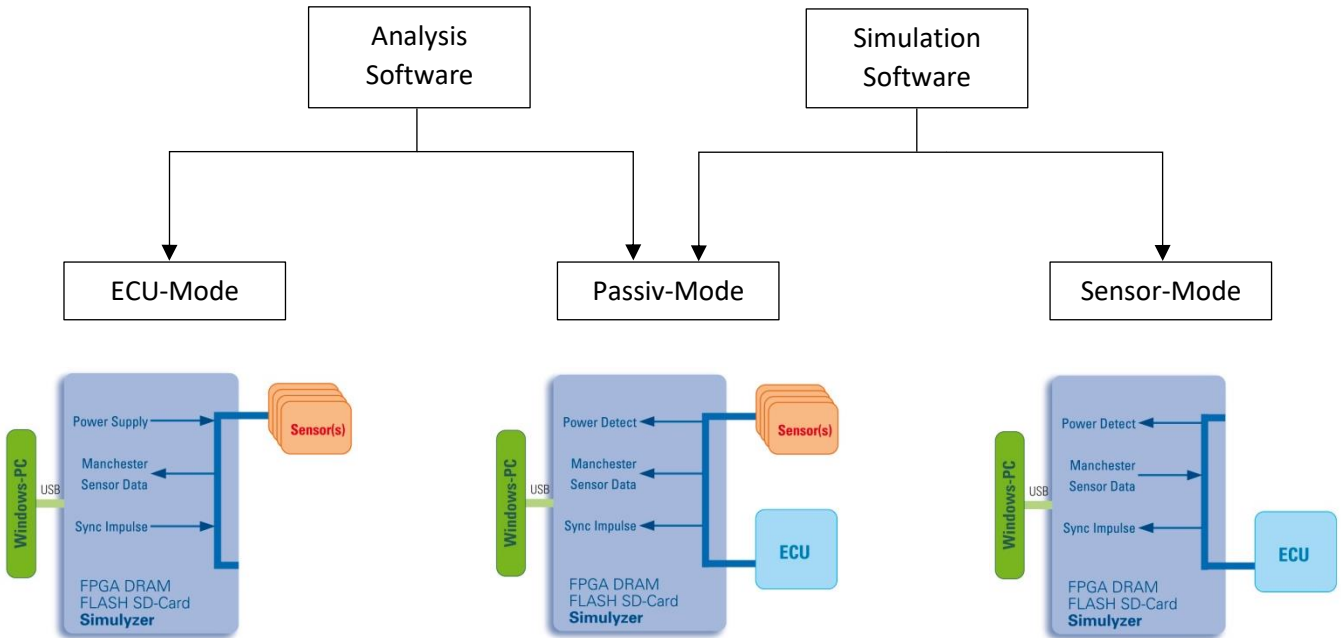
Analysis Software

Simulation Software

ECU-Mode

Passiv-Mode

Sensor-Mode

Windows-PC
USB
Power Supply
Manchester Sensor Data
Sync Impulse
Sensor(s)
FPGA DRAM
FLASH SD-Card
Simulyzer

Windows-PC
USB
Power Detect
Manchester Sensor Data
Sync Impulse
Sensor(s)
ECU
FPGA DRAM
FLASH SD-Card
Simulyzer

Windows-PC
USB
Power Detect
Manchester Sensor Data
Sync Impulse
ECU
FPGA DRAM
FLASH SD-Card
Simulyzer